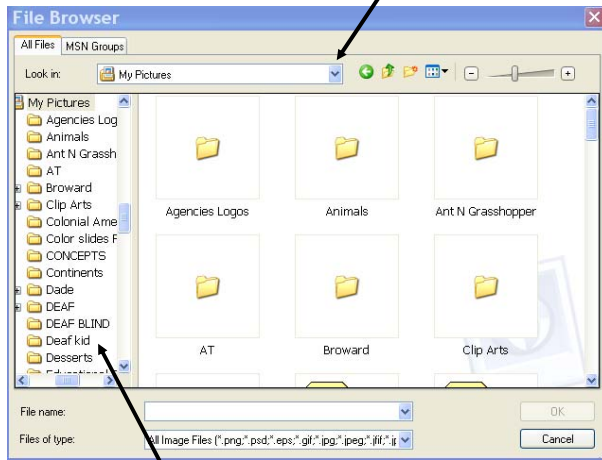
File Browser

All Files | MSN Groups

Look in: My Pictures

My Pictures
Agencies Log
Animals
Ant N Grassh
AT
Broward
Clip Arts
Colonial Ame
Color slides F
CONCEPTS
Continents
Dade
DEAF
DEAF BLIND
Deaf kid
Desserts
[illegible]

Agencies Logos
Animals
Ant N Grasshopper
AT
Broward
Clip Arts

File name:
Files of type: All Image Files (*.png;*.psd;*.eps;*.gif;*.jpg;*.jpeg;*.jfif;*.j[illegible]

OK
Cancel